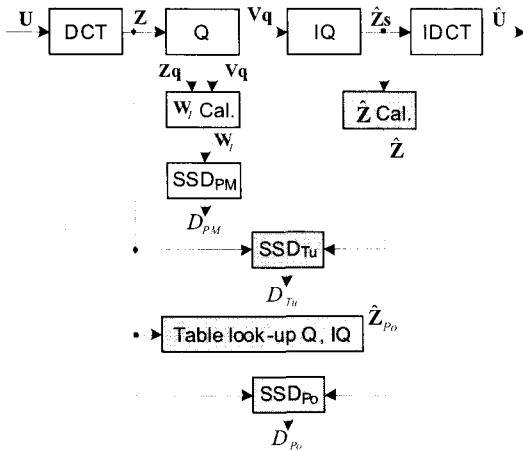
$\mathbf{U}$ DCT $\mathbf{Z}$ Q $\mathbf{Vq}$ IQ $\hat{\mathbf{Z}}\mathbf{s}$ IDCT $\hat{\mathbf{U}}$

$\mathbf{Zq}$ $\mathbf{Vq}$

$\mathbf{W}_l$ Cal.

$\hat{\mathbf{Z}}$ Cal.

$\hat{\mathbf{Z}}$

$\mathbf{W}_l$

SSD$_{PM}$

$D_{PM}$

SSD$_{Tu}$

$D_{Tu}$

Table look-up Q, IQ

$\hat{\mathbf{Z}}_{Po}$

SSD$_{Po}$

$D_{Po}$